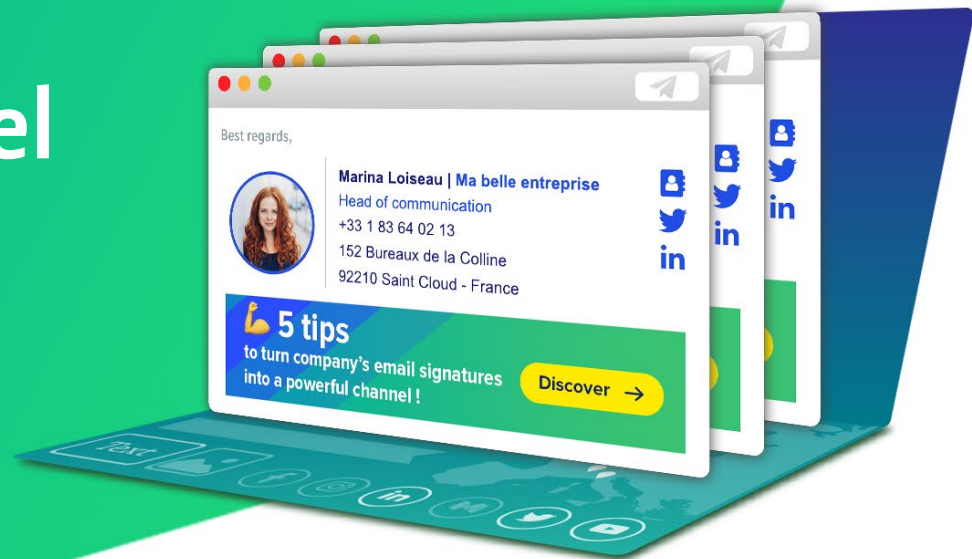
el

Best regards,

Marina Loiseau | Ma belle entreprise
Head of communication
+33 1 83 64 02 13
152 Bureaux de la Colline
92210 Saint Cloud - France

💪 5 tips
to turn company's email signatures into a powerful channel !

Discover →

Text